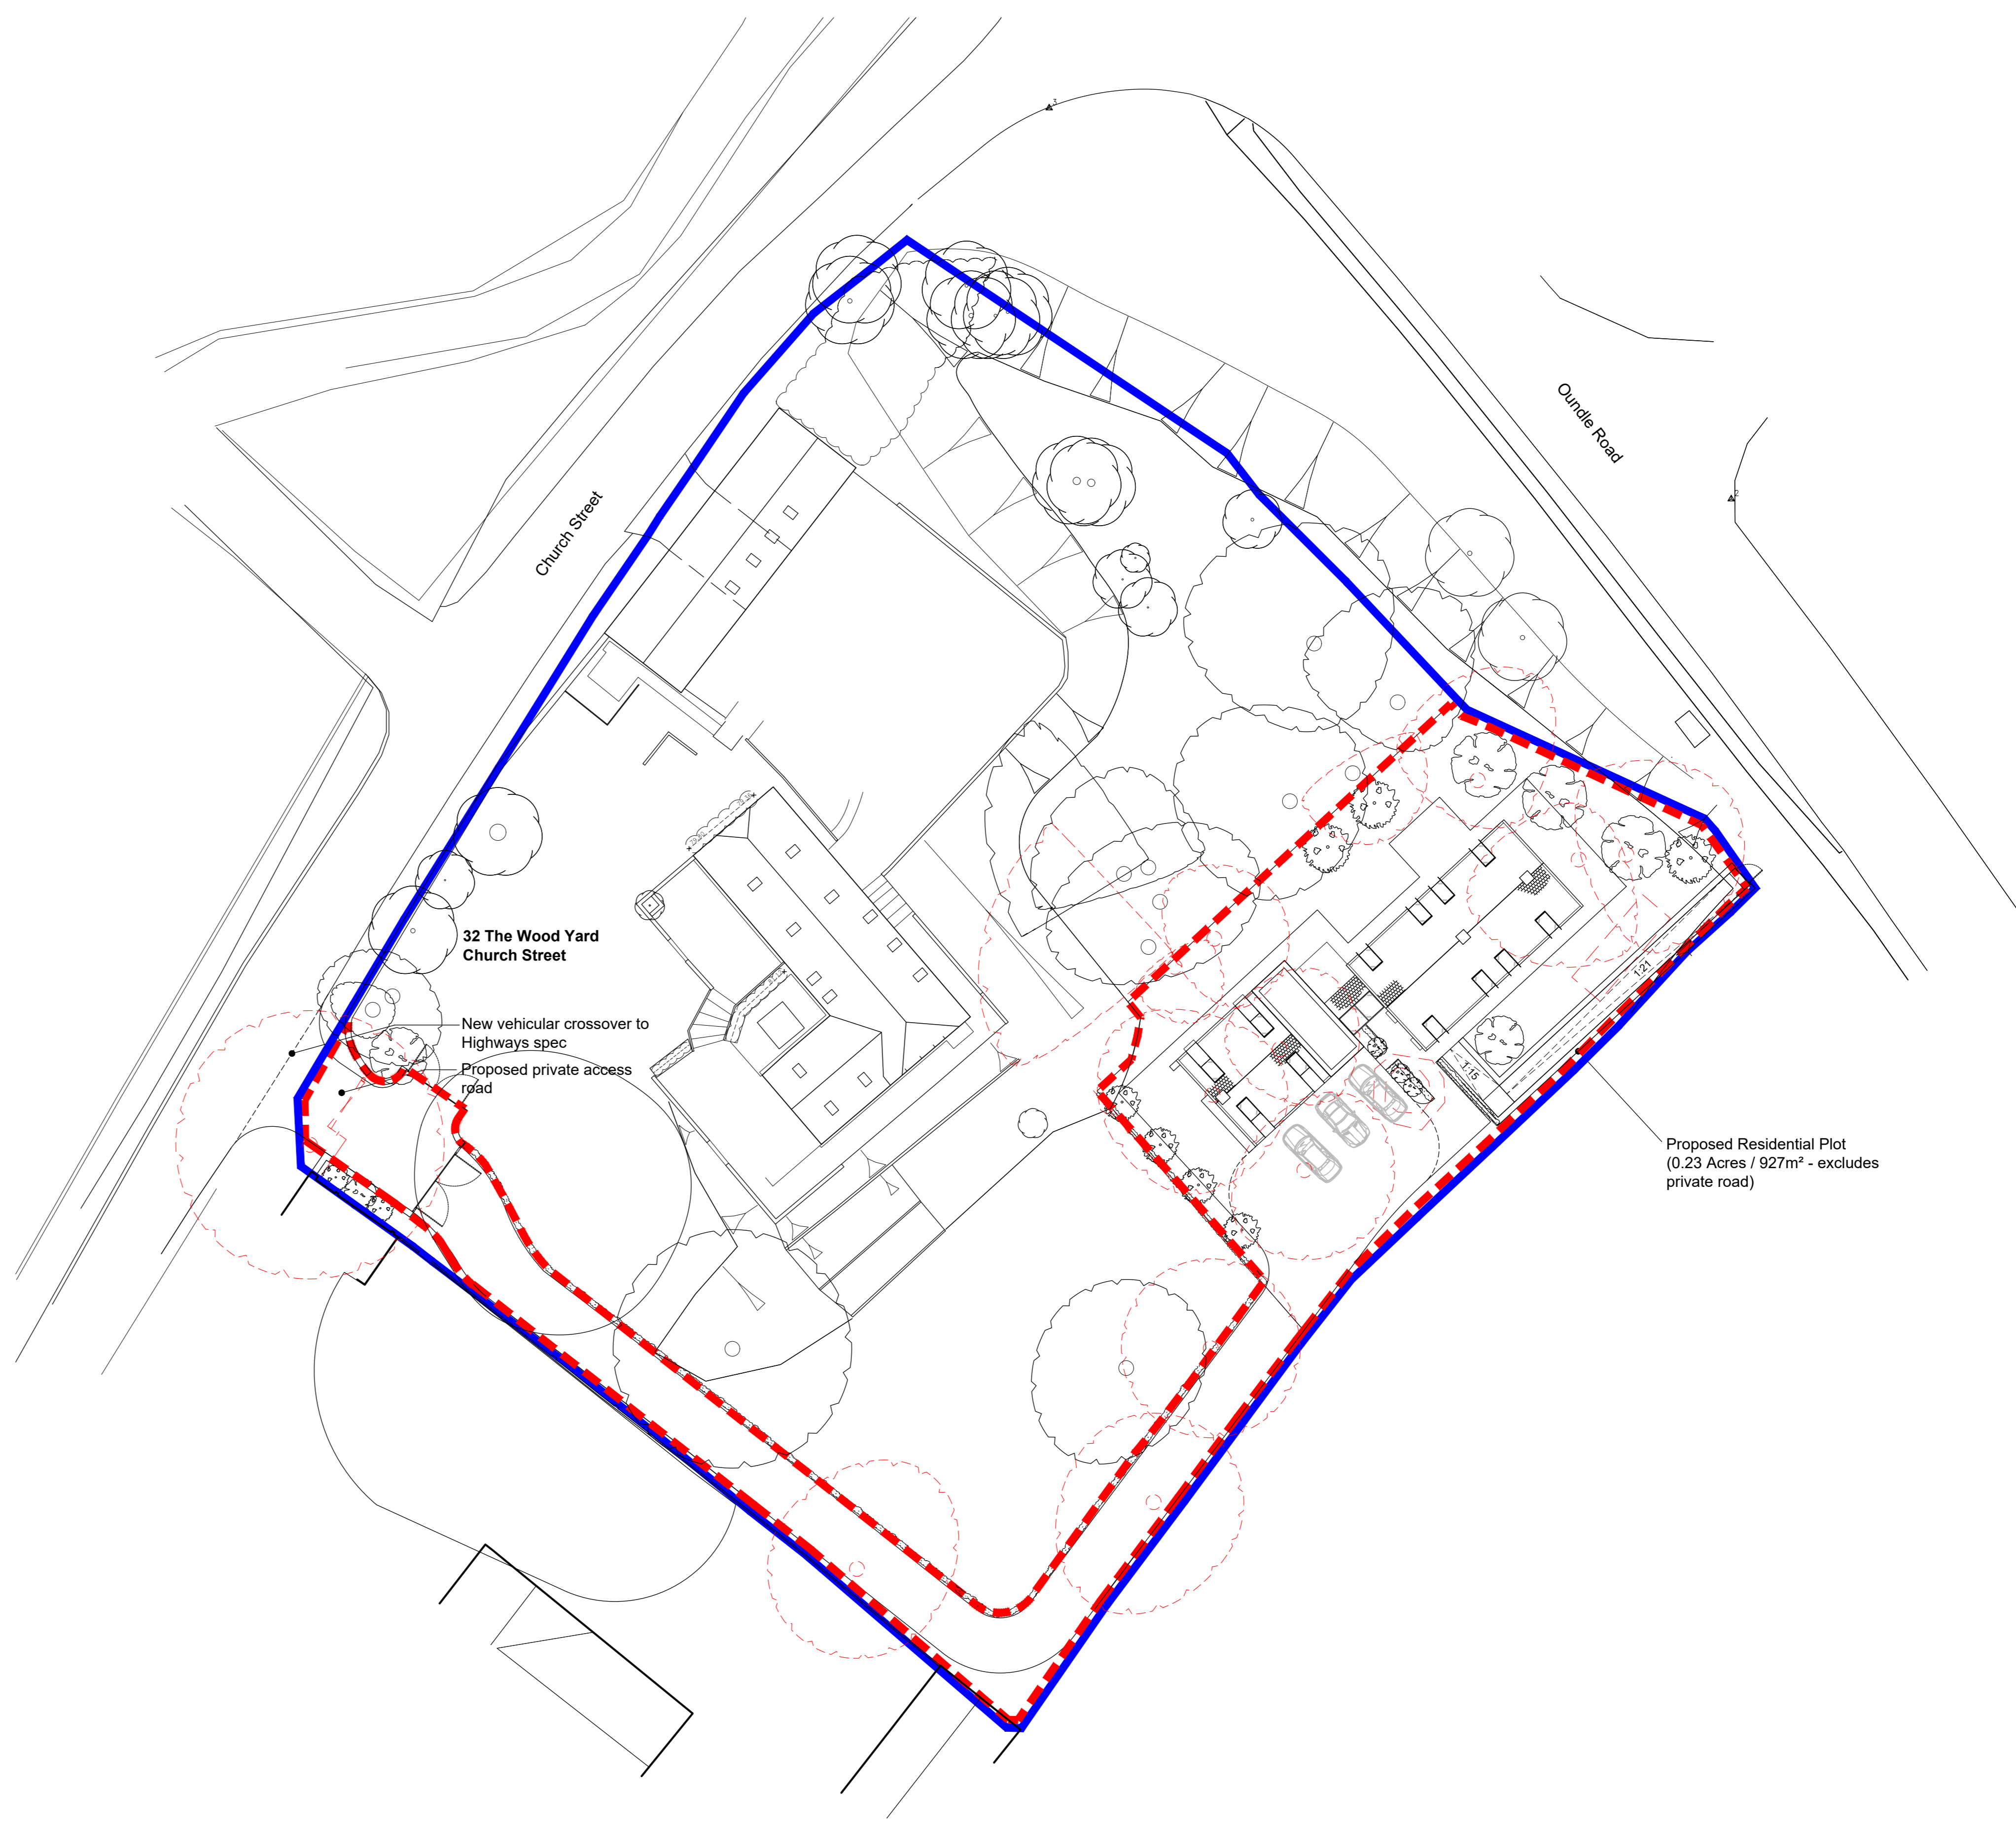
Church Street

Oundle Road

32 The Wood Yard
Church Street

New vehicular crossover to Highways spec

Proposed private access road

1:21

1:15

Proposed Residential Plot
(0.23 Acres / 927m² - excludes private road)